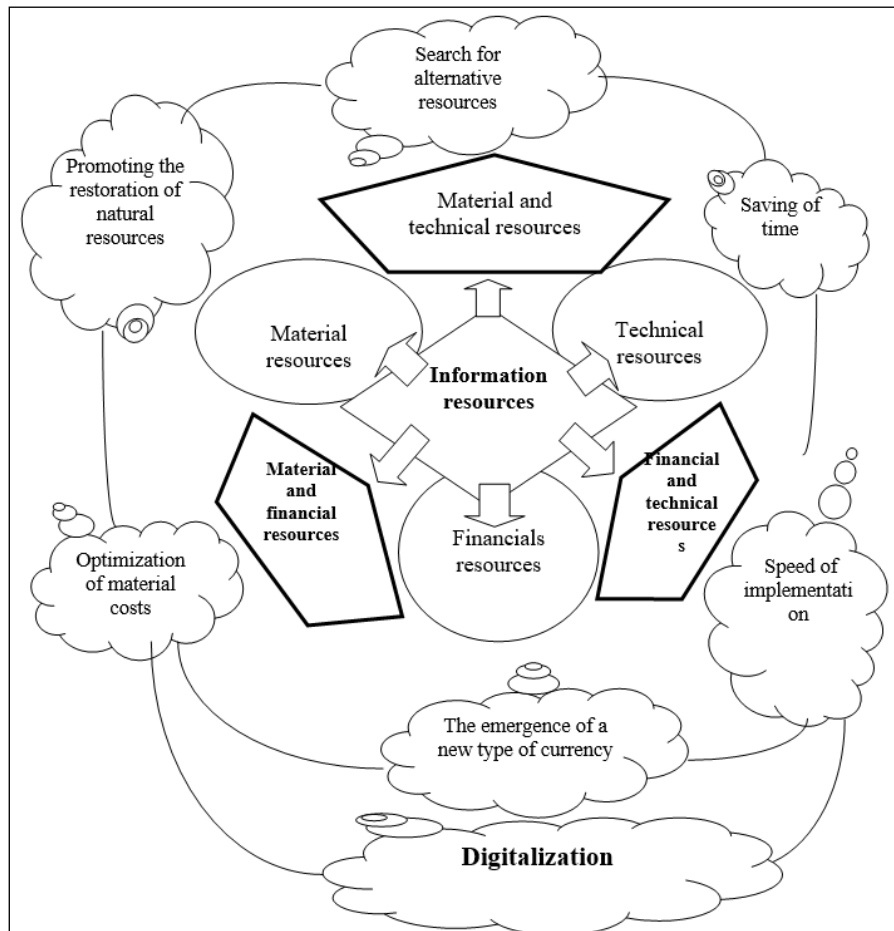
Search for alternative resources

Promoting the restoration of natural resources

Saving of time

Material and technical resources

Material resources

Technical resources

Information resources

Material and financial resources

Financial and technical resources

Financials resources

Optimization of material costs

Speed of implementation

The emergence of a new type of currency

Digitalization